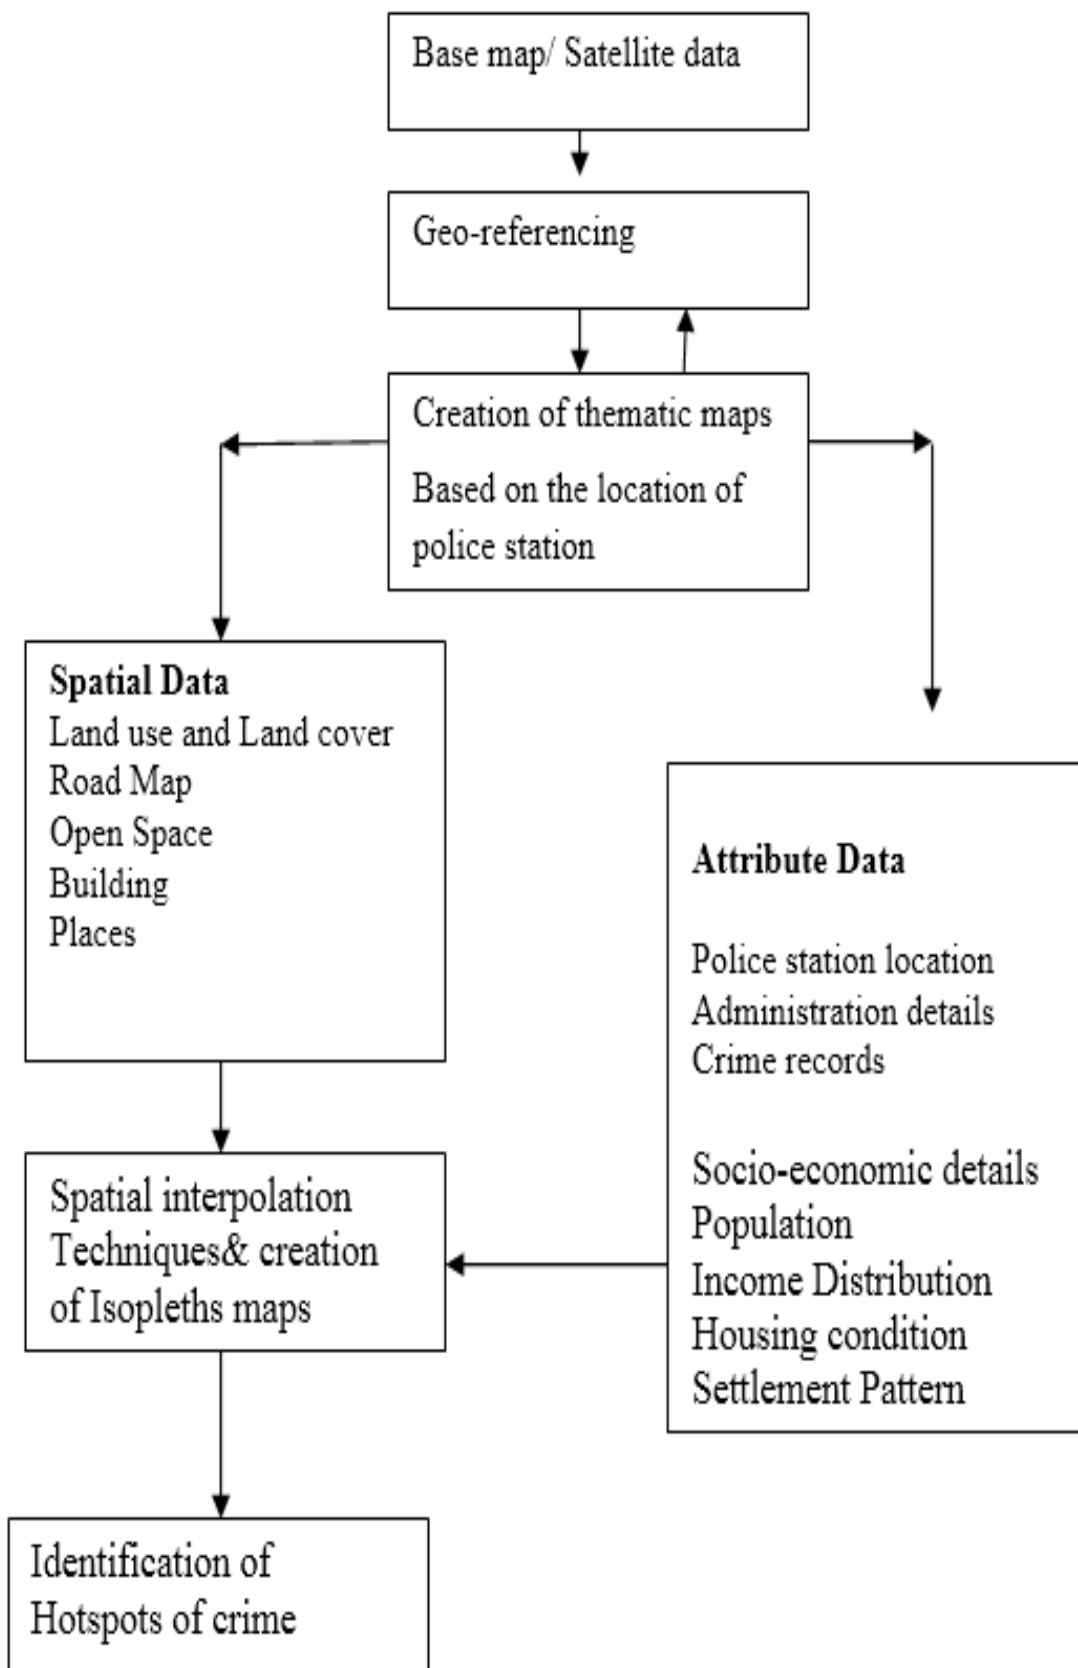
Base map/ Satellite data

Geo-referencing

Creation of thematic maps

Based on the location of police station

**Spatial Data**
Land use and Land cover
Road Map
Open Space
Building
Places

**Attribute Data**

Police station location
Administration details
Crime records

Socio-economic details
Population
Income Distribution
Housing condition
Settlement Pattern

Spatial interpolation Techniques& creation of Isopleths maps

Identification of Hotspots of crime